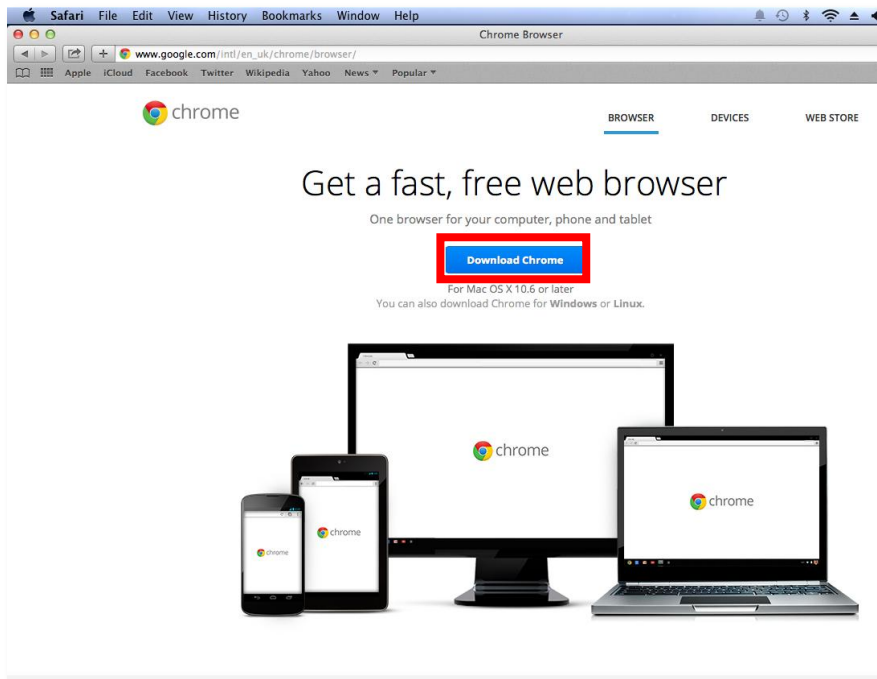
Safari File Edit View History Bookmarks Window Help

Chrome Browser

www.google.com/intl/en_uk/chrome/browser/

Apple iCloud Facebook Twitter Wikipedia Yahoo News ▾ Popular ▾

chrome

BROWSER DEVICES WEB STORE

Get a fast, free web browser

One browser for your computer, phone and tablet

Download Chrome

For Mac OS X 10.6 or later
You can also download Chrome for **Windows** or **Linux**.

chrome

chrome

chrome

chrome